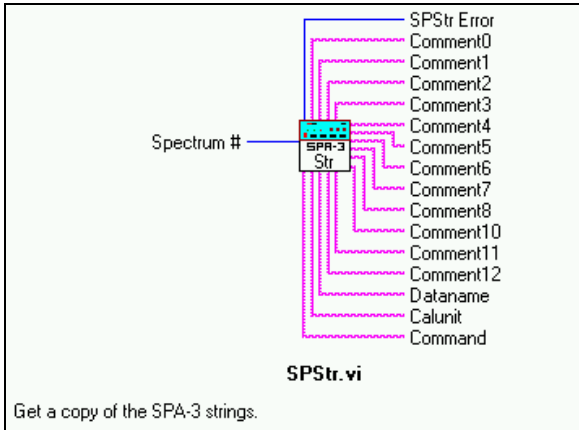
SPStr Error
Comment0
Comment1
Comment2
Comment3
Comment4
Comment5
Comment6
Comment7
Comment8
Comment10
Comment11
Comment12
Dataname
Calunit
Command

Spectrum #

SPA-3
Str

SPStr.vi

Get a copy of the SPA-3 strings.